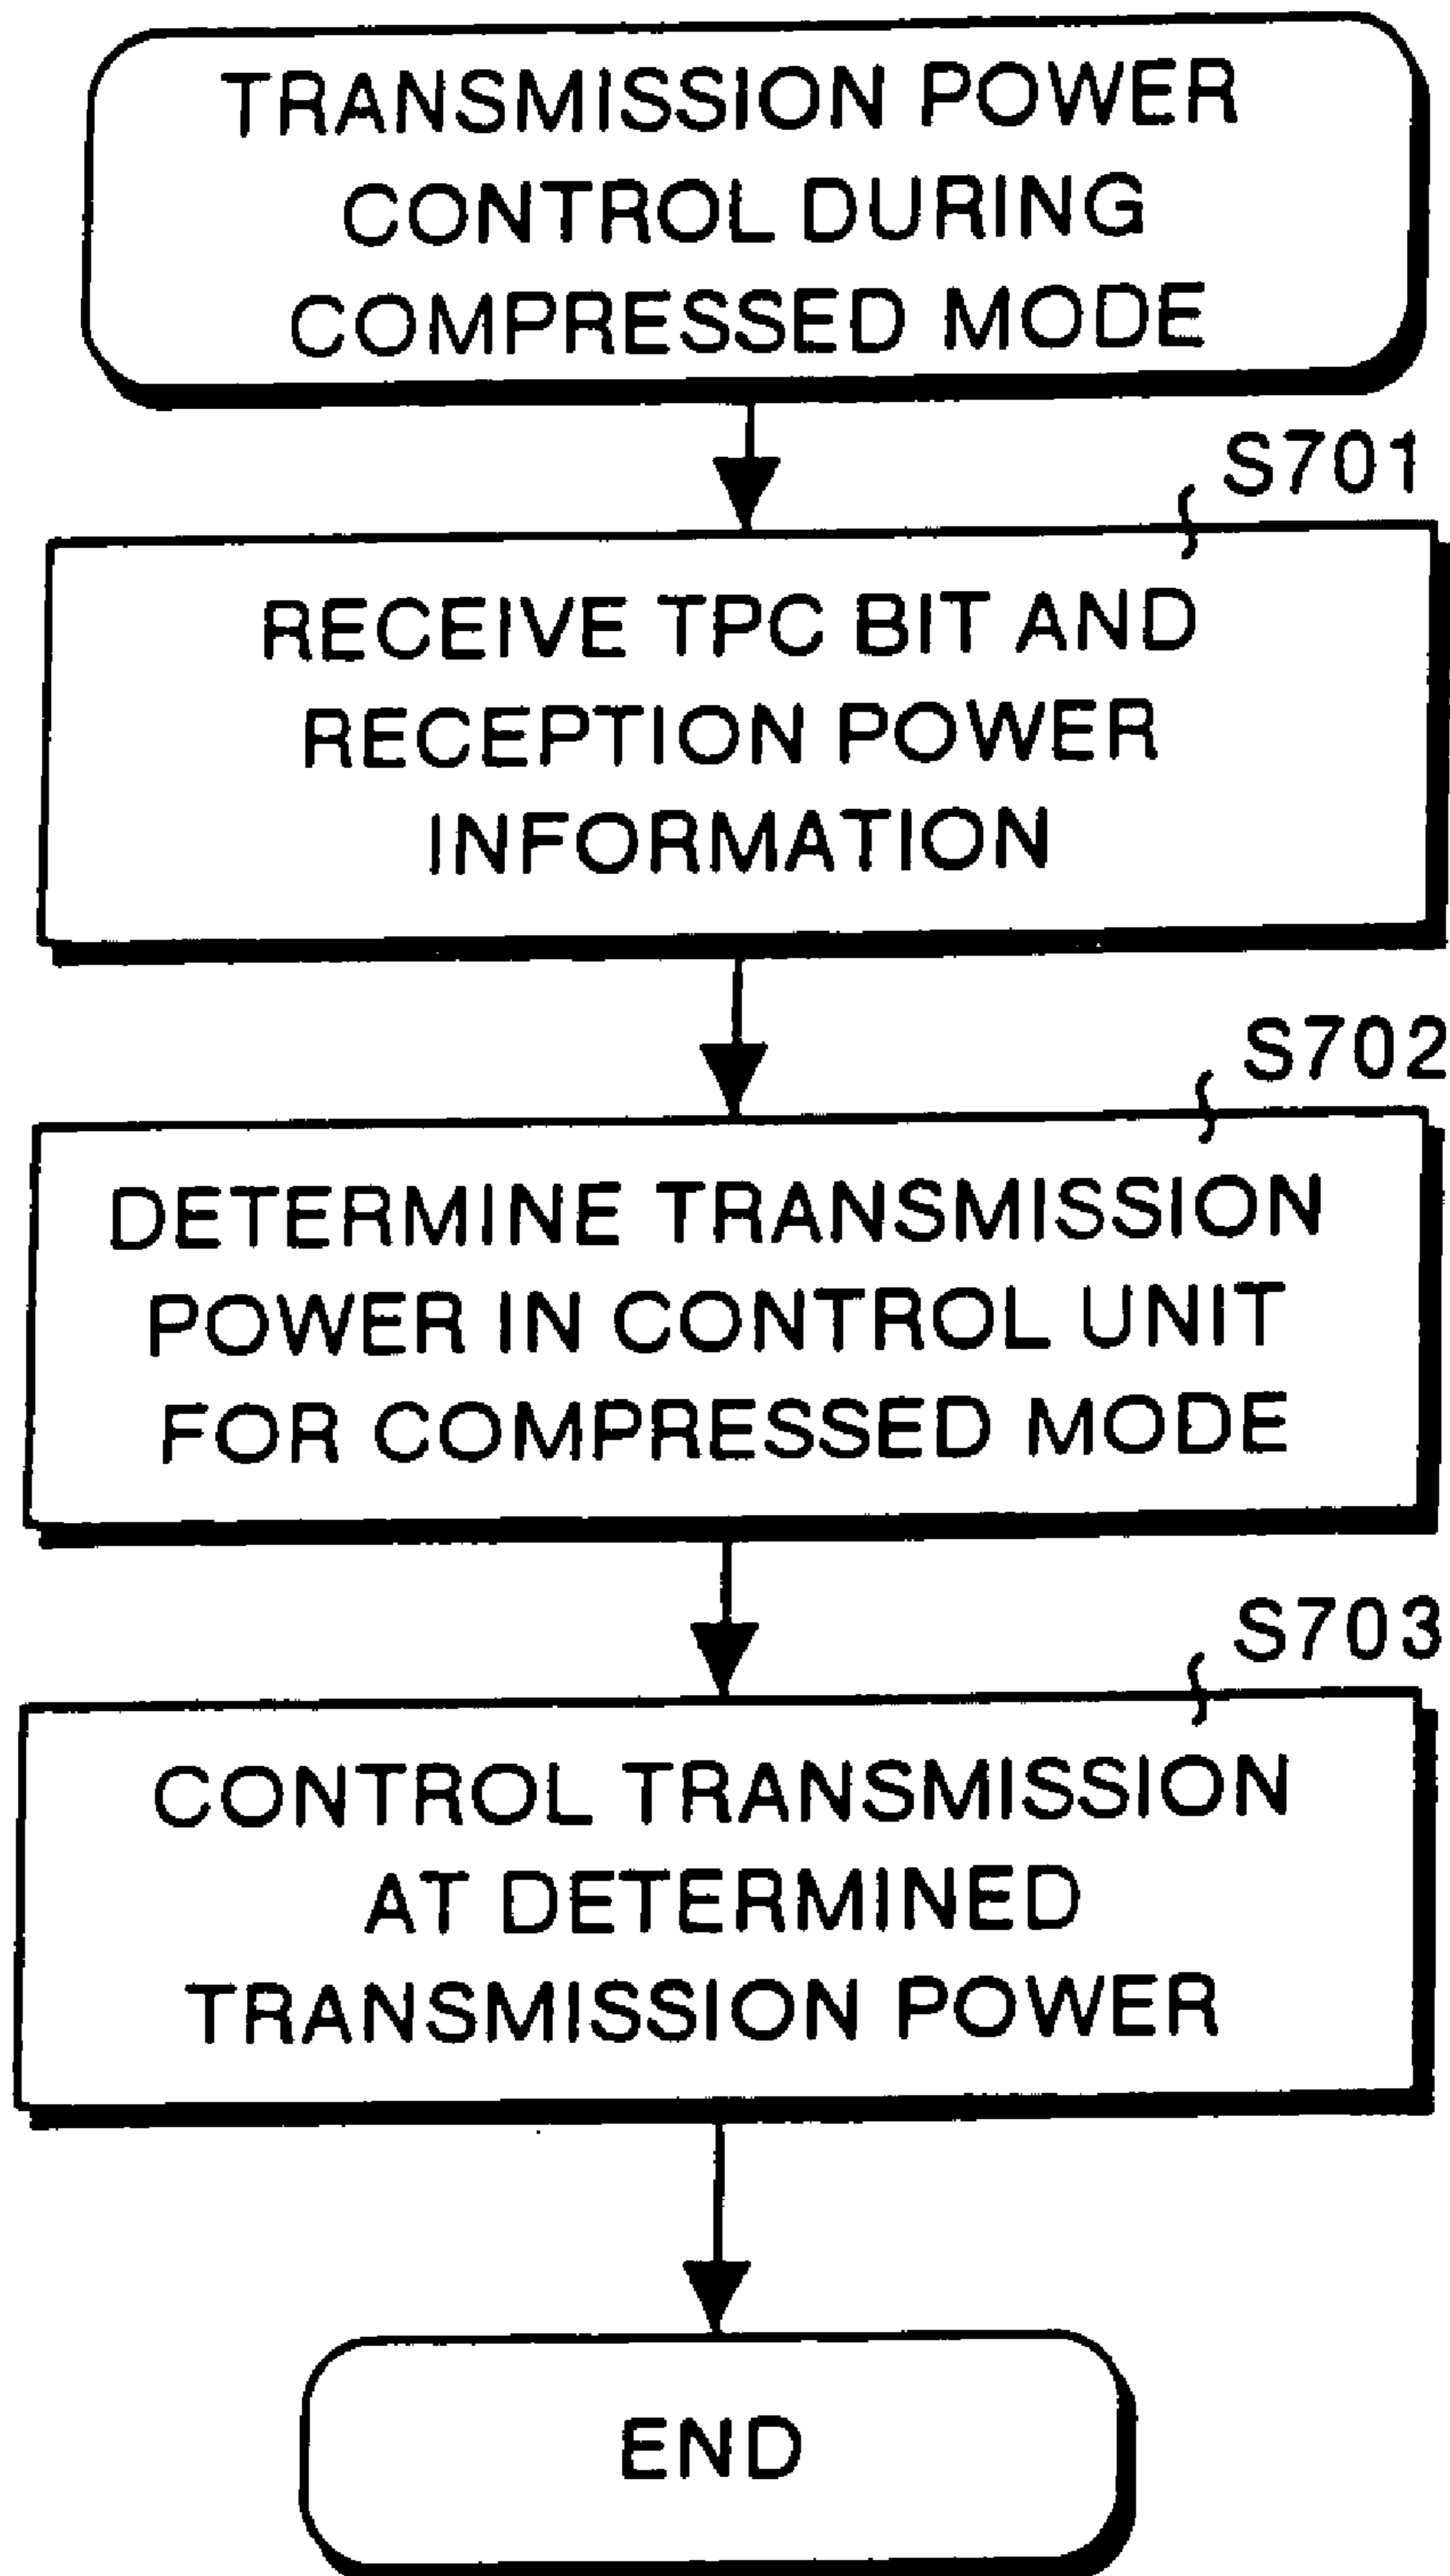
TRANSMISSION POWER CONTROL DURING COMPRESSED MODE

S701

RECEIVE TPC BIT AND RECEPTION POWER INFORMATION

S702

DETERMINE TRANSMISSION POWER IN CONTROL UNIT FOR COMPRESSED MODE

S703

CONTROL TRANSMISSION AT DETERMINED TRANSMISSION POWER

END